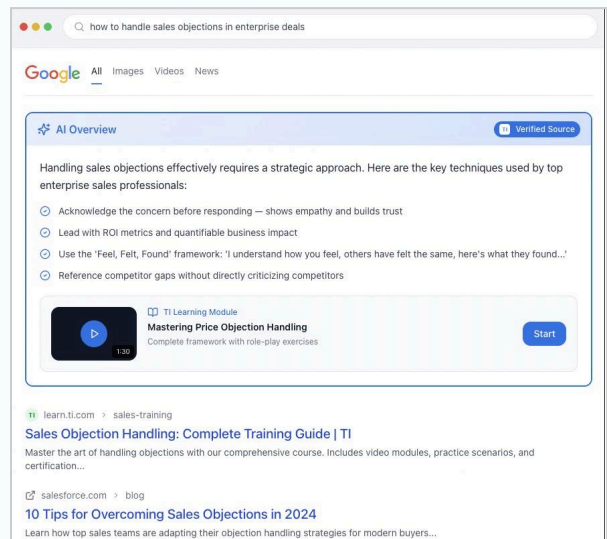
how to handle sales objections in enterprise deals

Google All Images Videos News

AI Overview

TI Verified Source

Handling sales objections effectively requires a strategic approach. Here are the key techniques used by top enterprise sales professionals:

Acknowledge the concern before responding — shows empathy and builds trust

Lead with ROI metrics and quantifiable business impact

Use the 'Feel, Felt, Found' framework: 'I understand how you feel, others have felt the same, here's what they found...'

Reference competitor gaps without directly criticizing competitors

1:30

TI Learning Module

Mastering Price Objection Handling

Complete framework with role-play exercises

Start

TI learn.ti.com > sales-training

Sales Objection Handling: Complete Training Guide | TI

Master the art of handling objections with our comprehensive course. Includes video modules, practice scenarios, and certification...

salesforce.com > blog

10 Tips for Overcoming Sales Objections in 2024

Learn how top sales teams are adapting their objection handling strategies for modern buyers...